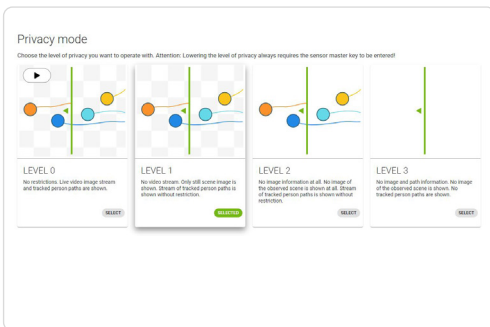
Privacy mode

Choose the level of privacy you want to operate with. Attention: Lowering the level of privacy always requires the sensor master key to be entered!

LEVEL 0
No restrictions. Live video image stream and tracked person paths are shown.
SELECT

LEVEL 1
No video stream. Only still scene image is shown. Stream of tracked person paths is shown without restriction.
SELECTED

LEVEL 2
No image information at all. No image of the observed scene is shown at all. Stream of tracked person paths is shown without restriction.
SELECT

LEVEL 3
No image and path information. No image of the observed scene is shown. No tracked person paths are shown.
SELECT